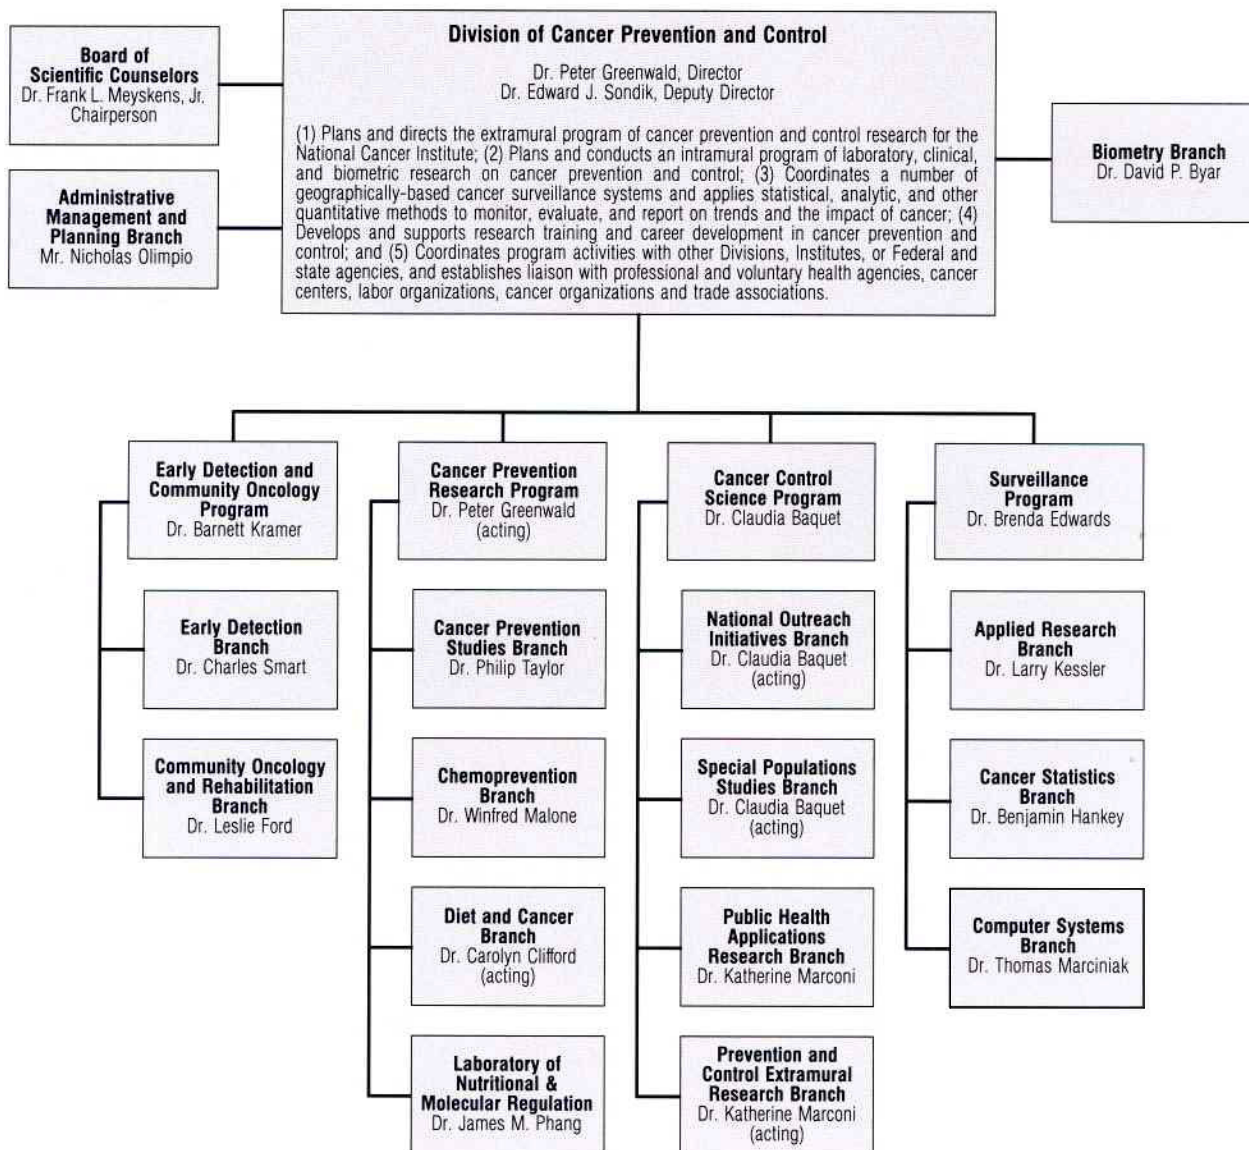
Board of Scientific Counselors
Dr. Frank L. Meyskens, Jr.
Chairperson

Administrative Management and Planning Branch
Mr. Nicholas Olimpio

Division of Cancer Prevention and Control
Dr. Peter Greenwald, Director
Dr. Edward J. Sondik, Deputy Director

(1) Plans and directs the extramural program of cancer prevention and control research for the National Cancer Institute; (2) Plans and conducts an intramural program of laboratory, clinical, and biometric research on cancer prevention and control; (3) Coordinates a number of geographically-based cancer surveillance systems and applies statistical, analytic, and other quantitative methods to monitor, evaluate, and report on trends and the impact of cancer; (4) Develops and supports research training and career development in cancer prevention and control; and (5) Coordinates program activities with other Divisions, Institutes, or Federal and state agencies, and establishes liaison with professional and voluntary health agencies, cancer centers, labor organizations, cancer organizations and trade associations.

Biometry Branch
Dr. David P. Byar

Early Detection and Community Oncology Program
Dr. Barnett Kramer

Early Detection Branch
Dr. Charles Smart

Community Oncology and Rehabilitation Branch
Dr. Leslie Ford

Cancer Prevention Research Program
Dr. Peter Greenwald (acting)

Cancer Prevention Studies Branch
Dr. Philip Taylor

Chemoprevention Branch
Dr. Winfred Malone

Diet and Cancer Branch
Dr. Carolyn Clifford (acting)

Laboratory of Nutritional & Molecular Regulation
Dr. James M. Phang

Cancer Control Science Program
Dr. Claudia Baquet

National Outreach Initiatives Branch
Dr. Claudia Baquet (acting)

Special Populations Studies Branch
Dr. Claudia Baquet (acting)

Public Health Applications Research Branch
Dr. Katherine Marconi

Prevention and Control Extramural Research Branch
Dr. Katherine Marconi (acting)

Surveillance Program
Dr. Brenda Edwards

Applied Research Branch
Dr. Larry Kessler

Cancer Statistics Branch
Dr. Benjamin Hankey

Computer Systems Branch
Dr. Thomas Marciniak